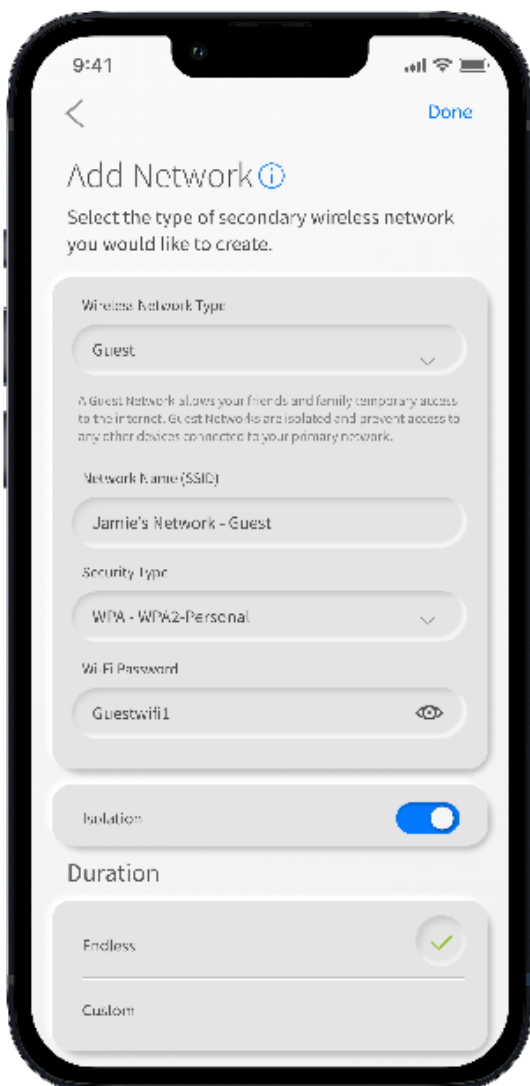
9:41

<

Done

Add Network

Select the type of secondary wireless network you would like to create.

Wireless Network Type

Guest

A Guest Network allows your friends and family temporary access to the internet. Guest Networks are isolated and prevent access to any other devices connected to your primary network.

Network Name (SSID)

Jamie's Network - Guest

Security Type

WPA - WPA2-Personal

Wi-Fi Password

Guestwifi1

Isolation

Duration

Endless

Custom